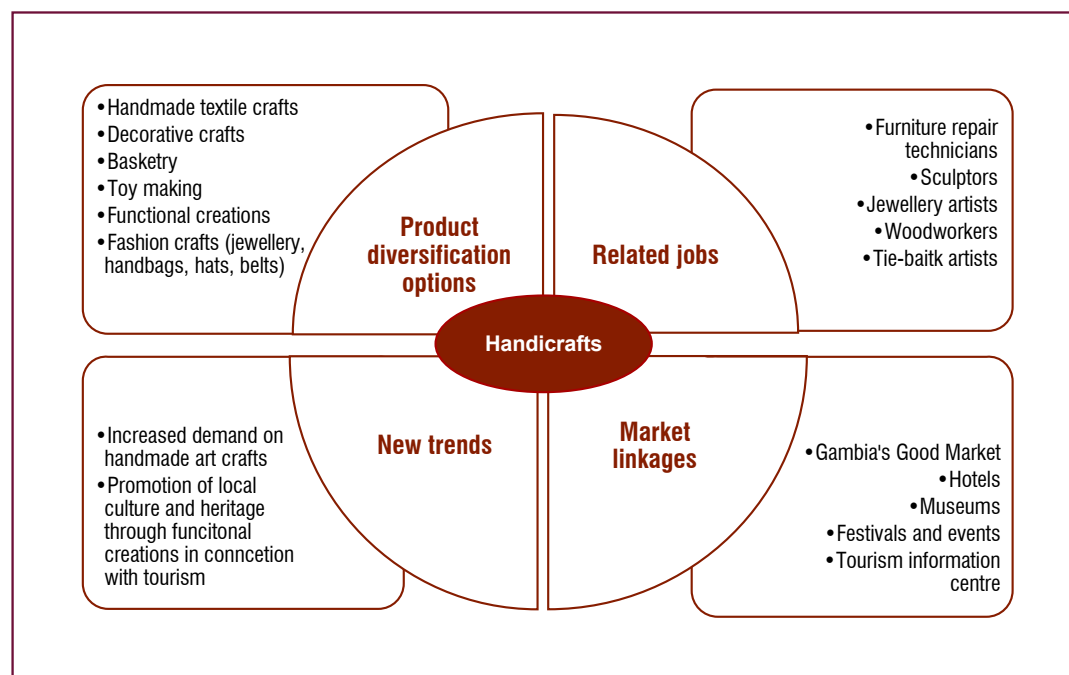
• Handmade textile crafts
• Decorative crafts
• Basketry
• Toy making
• Functional creations
• Fashion crafts (jewellery, handbags, hats, belts)

Product diversification options

Related jobs

• Furniture repair technicians
• Sculptors
• Jewellery artists
• Woodworkers
• Tie-baitk artists

Handicrafts

• Increased demand on handmade art crafts
• Promotion of local culture and heritage through funcitonal creations in conncetion with tourism

New trends

Market linkages

• Gambia's Good Market
• Hotels
• Museums
• Festivals and events
• Tourism information centre